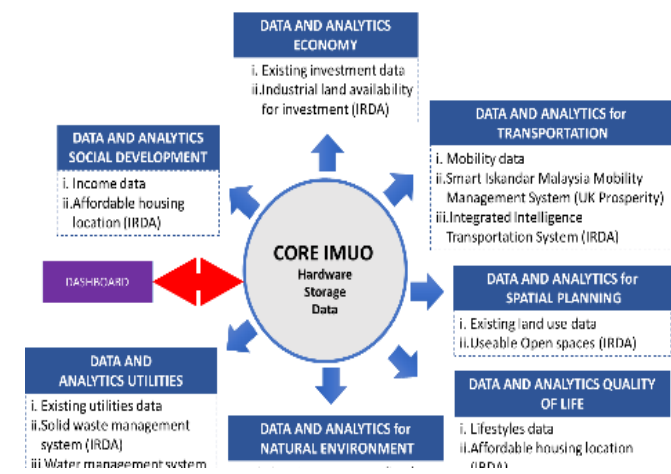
DATA AND ANALYTICS ECONOMY

i. Existing investment data
ii. Industrial land availability for investment (IRDA)

DATA AND ANALYTICS for TRANSPORTATION

i. Mobility data
ii. Smart Iskandar Malaysia Mobility Management System (UK Prosperity)
iii. Integrated Intelligence Transportation System (IRDA)

DATA AND ANALYTICS SOCIAL DEVELOPMENT

i. Income data
ii. Affordable housing location (IRDA)

DASHBOARD

CORE IMUO
Hardware
Storage
Data

DATA AND ANALYTICS for SPATIAL PLANNING

i. Existing land use data
ii. Useable Open spaces (IRDA)

DATA AND ANALYTICS UTILITIES

i. Existing utilities data
ii. Solid waste management system (IRDA)
iii. Water management system

DATA AND ANALYTICS for NATURAL ENVIRONMENT

DATA AND ANALYTICS QUALITY OF LIFE

i. Lifestyles data
ii. Affordable housing location (IRDA)